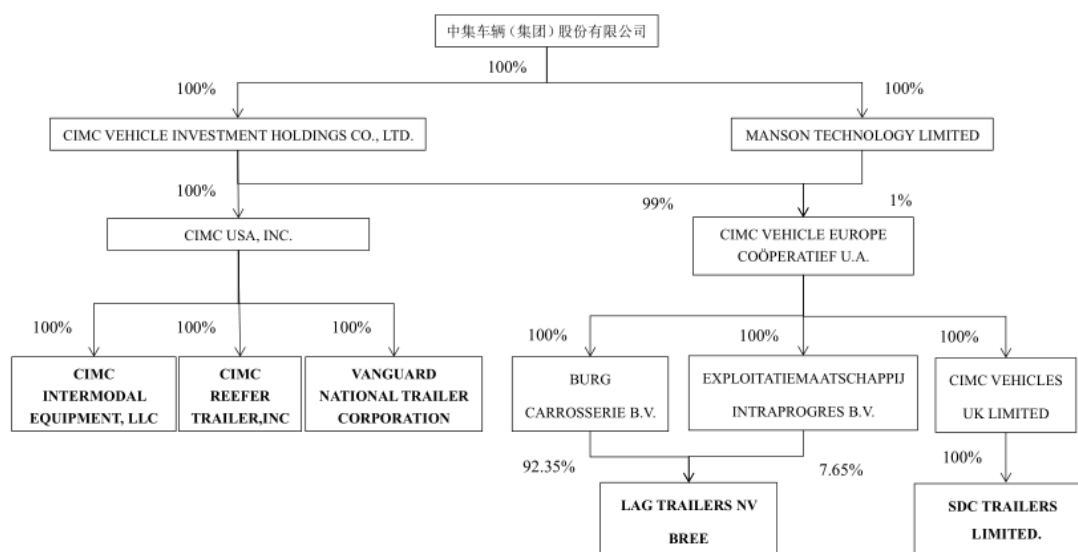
中集车辆（集团）股份有限公司

100%

100%

100%

CIMC VEHICLE INVESTMENT HOLDINGS CO., LTD.

MANSON TECHNOLOGY LIMITED

100%

99%

1%

CIMC USA, INC.

CIMC VEHICLE EUROPE COÖPERATIEF U.A.

100%

100%

100%

CIMC INTERMODAL EQUIPMENT, LLC

CIMC REEFER TRAILER,INC

VANGUARD NATIONAL TRAILER CORPORATION

100%

100%

100%

BURG CARROSSERIE B.V.

EXPLOITATIEMAATSCHAPPIJ INTRAPROGRES B.V.

CIMC VEHICLES UK LIMITED

92.35%

7.65%

100%

LAG TRAILERS NV BREE

SDC TRAILERS LIMITED.